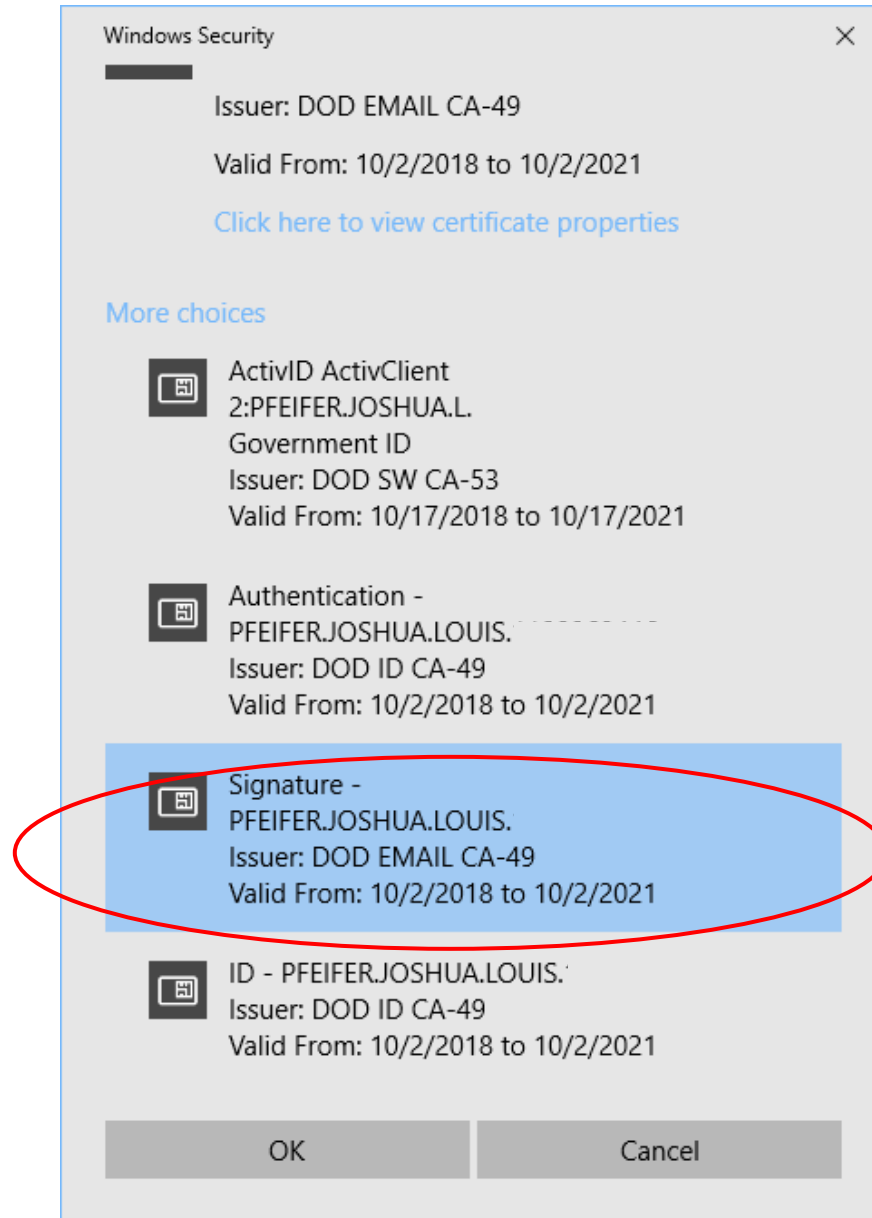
Windows Security

Issuer: DOD EMAIL CA-49

Valid From: 10/2/2018 to 10/2/2021

Click here to view certificate properties

More choices

ActivID ActivClient
2:PFEIFER.JOSHUA.L.
Government ID
Issuer: DOD SW CA-53
Valid From: 10/17/2018 to 10/17/2021

Authentication -
PFEIFER.JOSHUA.LOUIS.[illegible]
Issuer: DOD ID CA-49
Valid From: 10/2/2018 to 10/2/2021

Signature -
PFEIFER.JOSHUA.LOUIS.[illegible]
Issuer: DOD EMAIL CA-49
Valid From: 10/2/2018 to 10/2/2021

ID - PFEIFER.JOSHUA.LOUIS.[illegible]
Issuer: DOD ID CA-49
Valid From: 10/2/2018 to 10/2/2021

OK

Cancel